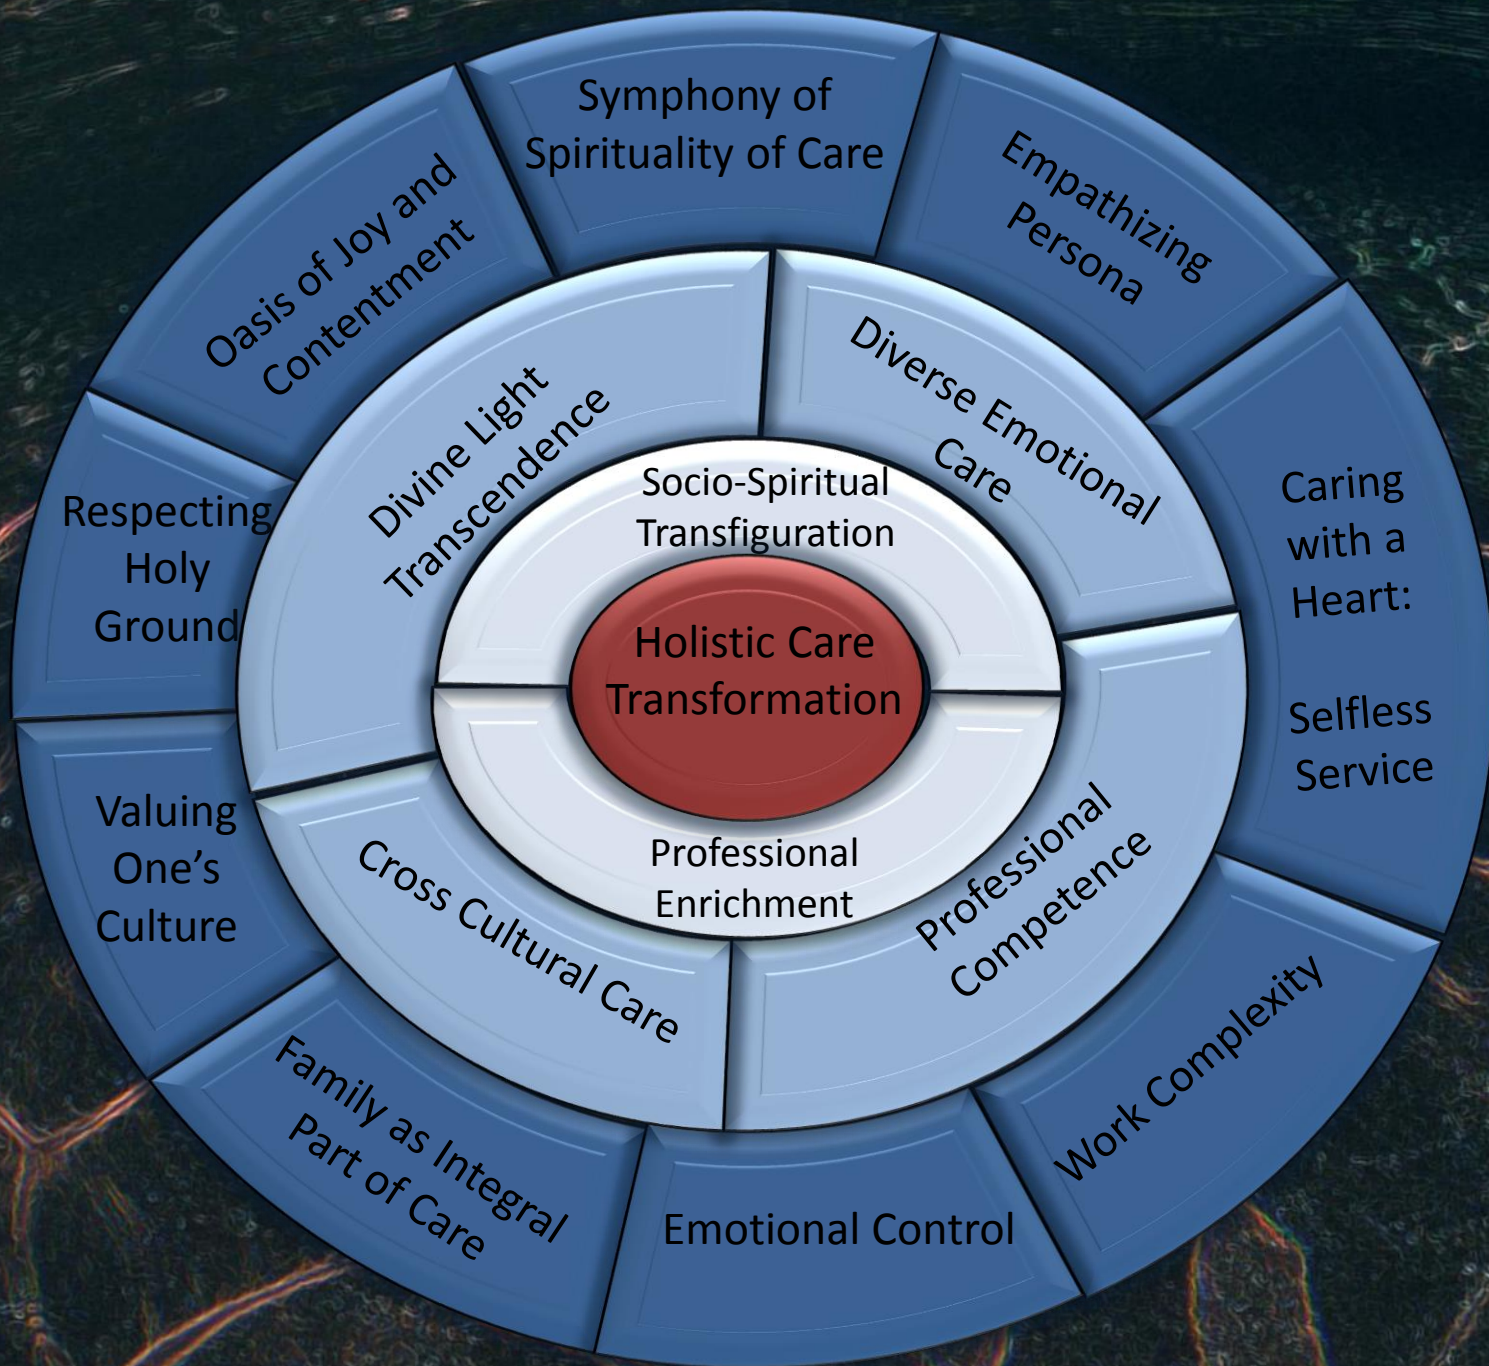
Symphony of Spirituality of Care

Empathizing Persona

Caring with a Heart:

Selfless Service

Work Complexity

Emotional Control

Family as Integral Part of Care

Valuing One's Culture

Respecting Holy Ground

Oasis of Joy and Contentment

Divine Light Transcendence

Diverse Emotional Care

Professional Competence

Cross Cultural Care

Socio-Spiritual Transfiguration

Professional Enrichment

Holistic Care Transformation